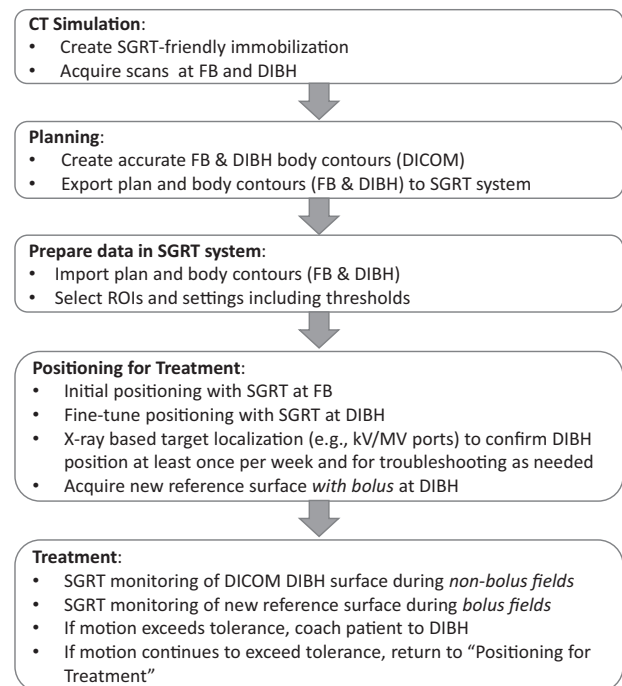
**CT Simulation**:
- Create SGRT-friendly immobilization
- Acquire scans at FB and DIBH

**Planning**:
- Create accurate FB & DIBH body contours (DICOM)
- Export plan and body contours (FB & DIBH) to SGRT system

**Prepare data in SGRT system**:
- Import plan and body contours (FB & DIBH)
- Select ROIs and settings including thresholds

**Positioning for Treatment**:
- Initial positioning with SGRT at FB
- Fine-tune positioning with SGRT at DIBH
- X-ray based target localization (e.g., kV/MV ports) to confirm DIBH position at least once per week and for troubleshooting as needed
- Acquire new reference surface *with bolus* at DIBH

**Treatment**:
- SGRT monitoring of DICOM DIBH surface during *non-bolus fields*
- SGRT monitoring of new reference surface during *bolus fields*
- If motion exceeds tolerance, coach patient to DIBH
- If motion continues to exceed tolerance, return to "Positioning for Treatment"